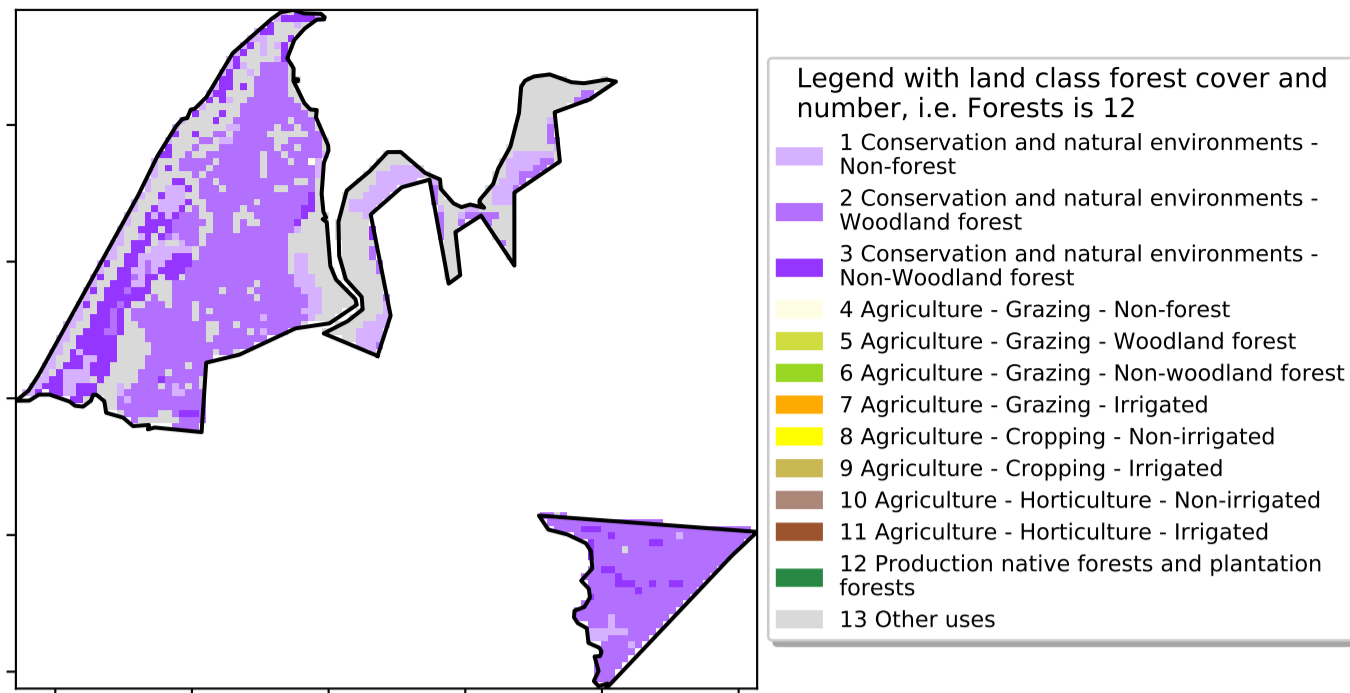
Legend with land class forest cover and number, i.e. Forests is 12

1 Conservation and natural environments - Non-forest
2 Conservation and natural environments - Woodland forest
3 Conservation and natural environments - Non-Woodland forest
4 Agriculture - Grazing - Non-forest
5 Agriculture - Grazing - Woodland forest
6 Agriculture - Grazing - Non-woodland forest
7 Agriculture - Grazing - Irrigated
8 Agriculture - Cropping - Non-irrigated
9 Agriculture - Cropping - Irrigated
10 Agriculture - Horticulture - Non-irrigated
11 Agriculture - Horticulture - Irrigated
12 Production native forests and plantation forests
13 Other uses